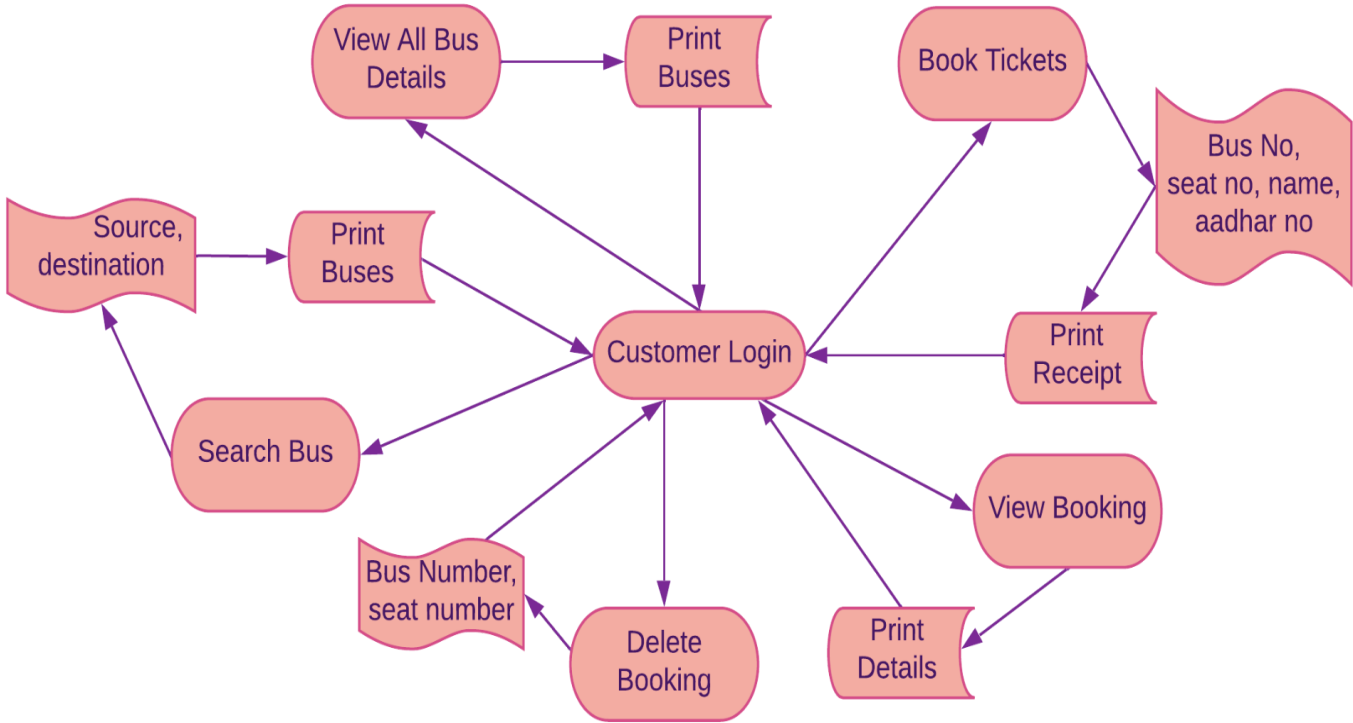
View All Bus Details

Print Buses

Book Tickets

Bus No, seat no, name, aadhar no

Source, destination

Print Buses

Customer Login

Print Receipt

Search Bus

View Booking

Bus Number, seat number

Delete Booking

Print Details